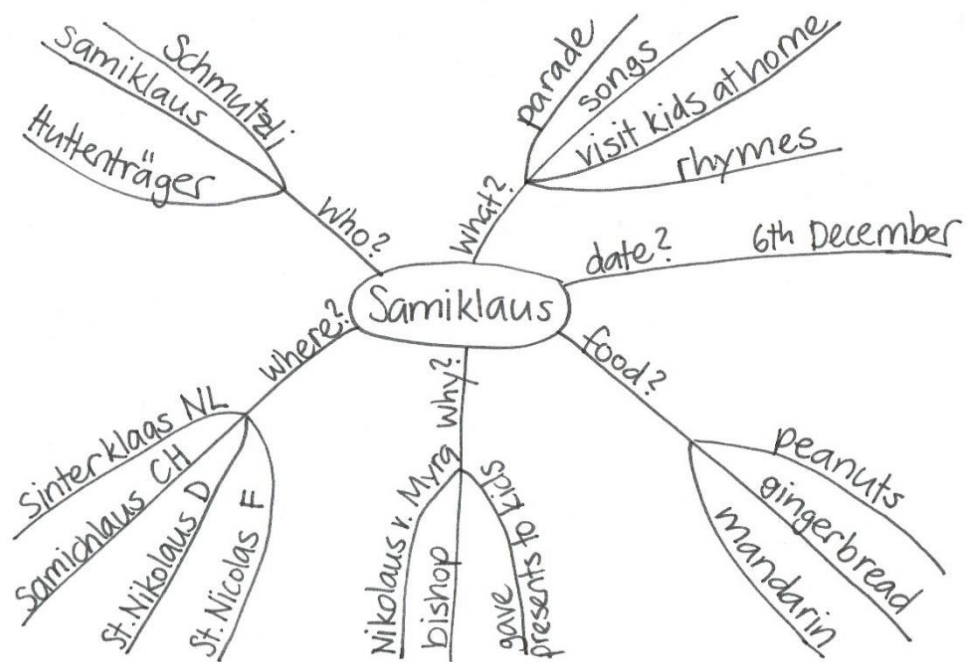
Samiklaus

Who?
Schmutzli
Samiklaus
Huttenträger

What?
parade
songs
visit kids at home
rhymes

date?
6th December

food?
peanuts
gingerbread
mandarin

Why?
Nikolaus v. Myra
bishop
gave presents to kids

where?
Sinterklaas NL
Samichlaus CH
St. Nikolaus D
St. Nicolas F